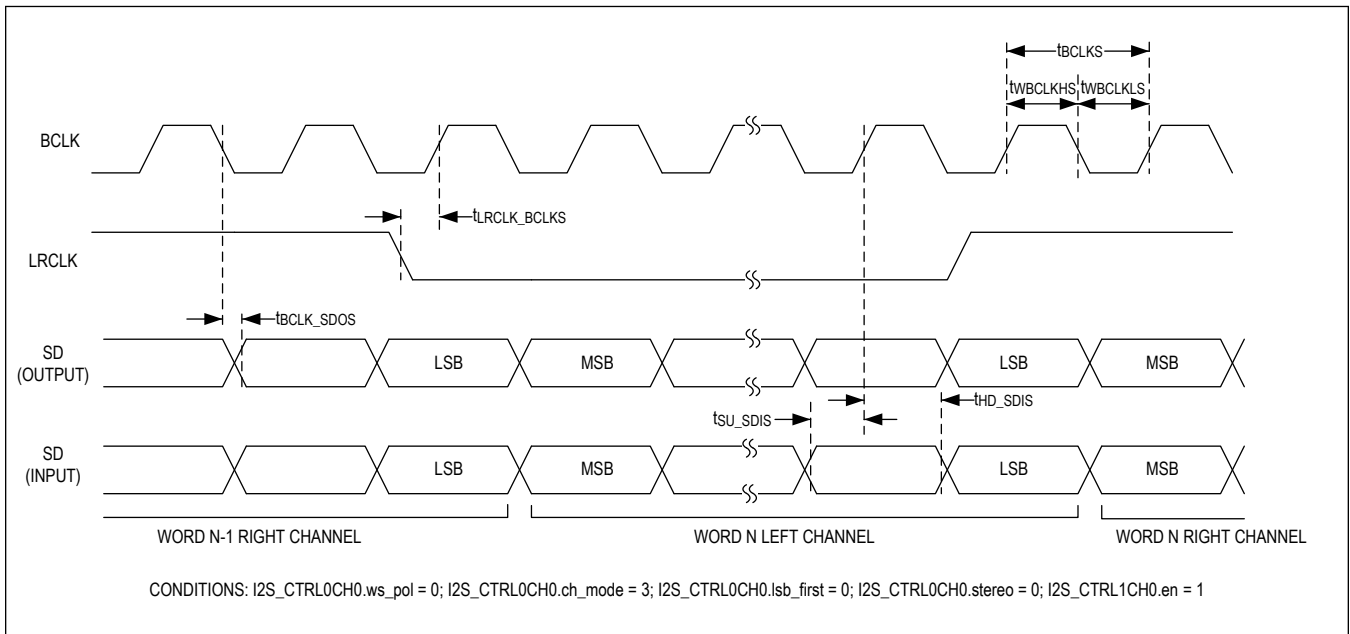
$t_{BCLKS}$

$t_{WBCLKHS}$ $t_{WBCLKLS}$

BCLK

$t_{LRCLK\_BCLKS}$

LRCLK

$t_{BCLK\_SDOS}$

SD (OUTPUT)

LSB

MSB

LSB

MSB

$t_{SU\_SDIS}$

$t_{HD\_SDIS}$

SD (INPUT)

LSB

MSB

LSB

MSB

WORD N-1 RIGHT CHANNEL

WORD N LEFT CHANNEL

WORD N RIGHT CHANNEL

CONDITIONS: I2S_CTRL0CH0.ws_pol = 0; I2S_CTRL0CH0.ch_mode = 3; I2S_CTRL0CH0.lsb_first = 0; I2S_CTRL0CH0.stereo = 0; I2S_CTRL1CH0.en = 1